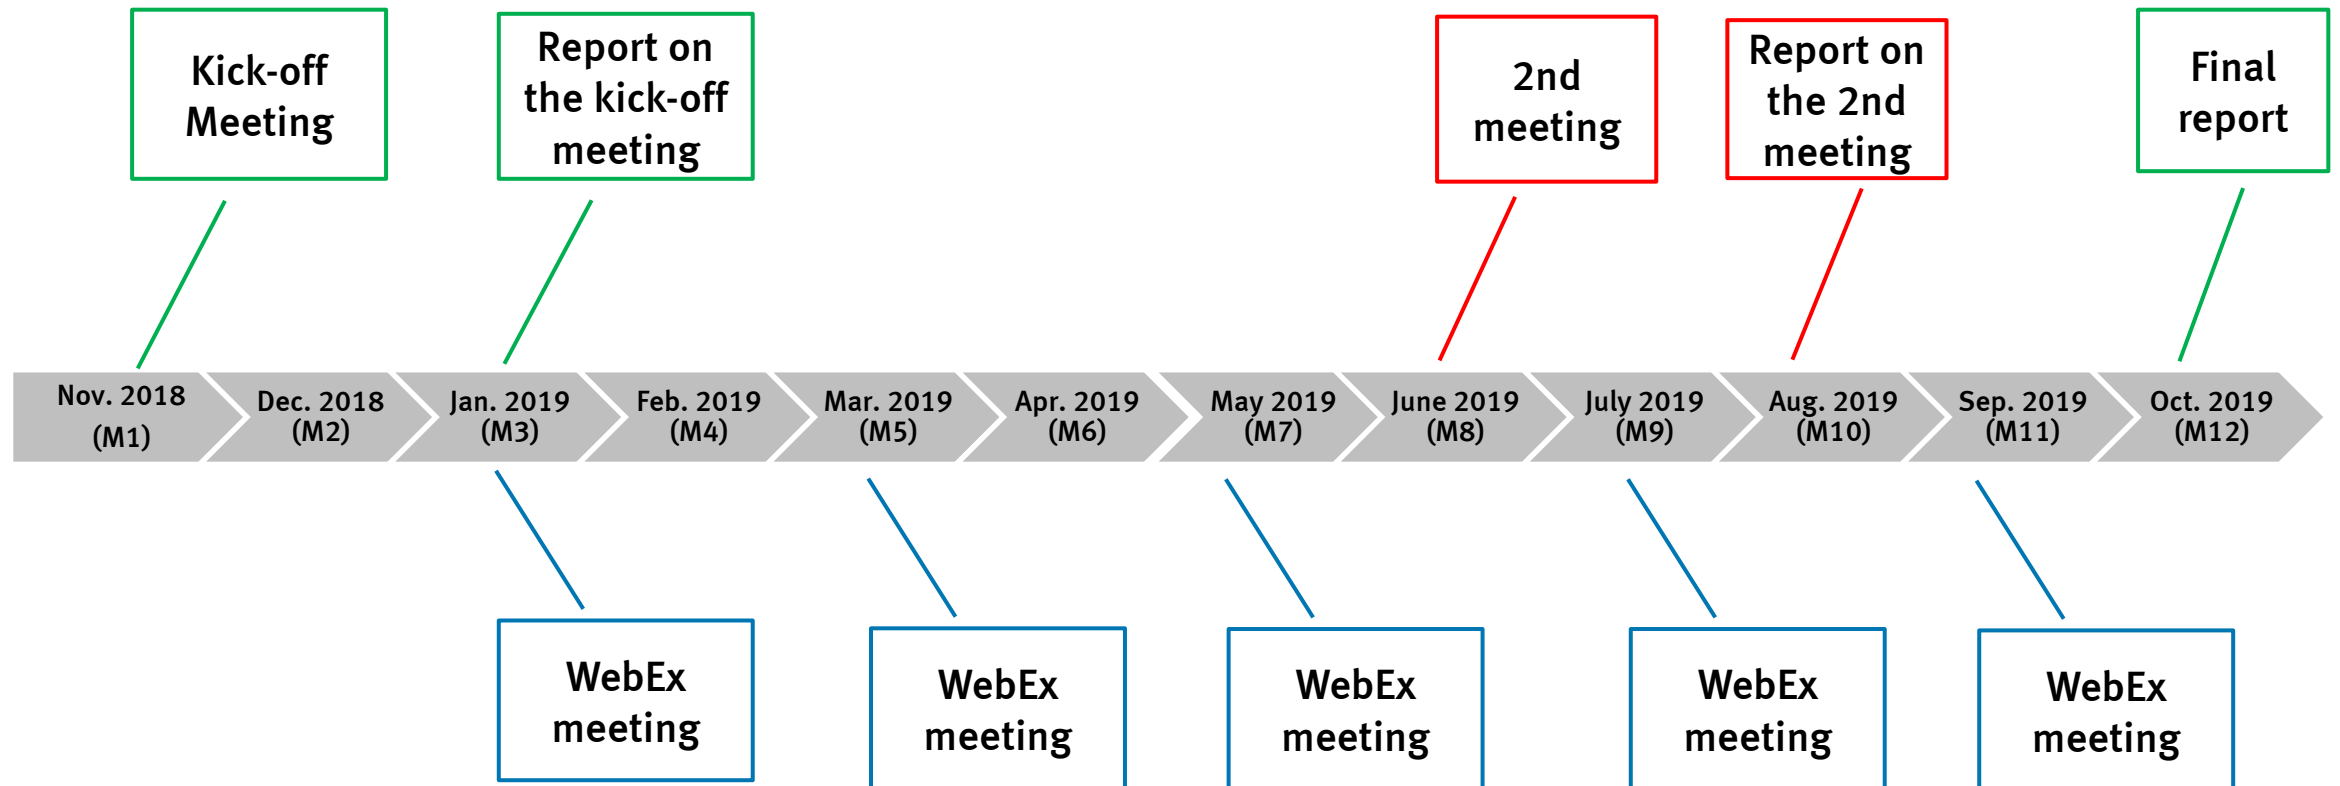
Kick-off Meeting

Report on the kick-off meeting

2nd meeting

Report on the 2nd meeting

Final report

Nov. 2018 (M1)

Dec. 2018 (M2)

Jan. 2019 (M3)

Feb. 2019 (M4)

Mar. 2019 (M5)

Apr. 2019 (M6)

May 2019 (M7)

June 2019 (M8)

July 2019 (M9)

Aug. 2019 (M10)

Sep. 2019 (M11)

Oct. 2019 (M12)

WebEx meeting

WebEx meeting

WebEx meeting

WebEx meeting

WebEx meeting